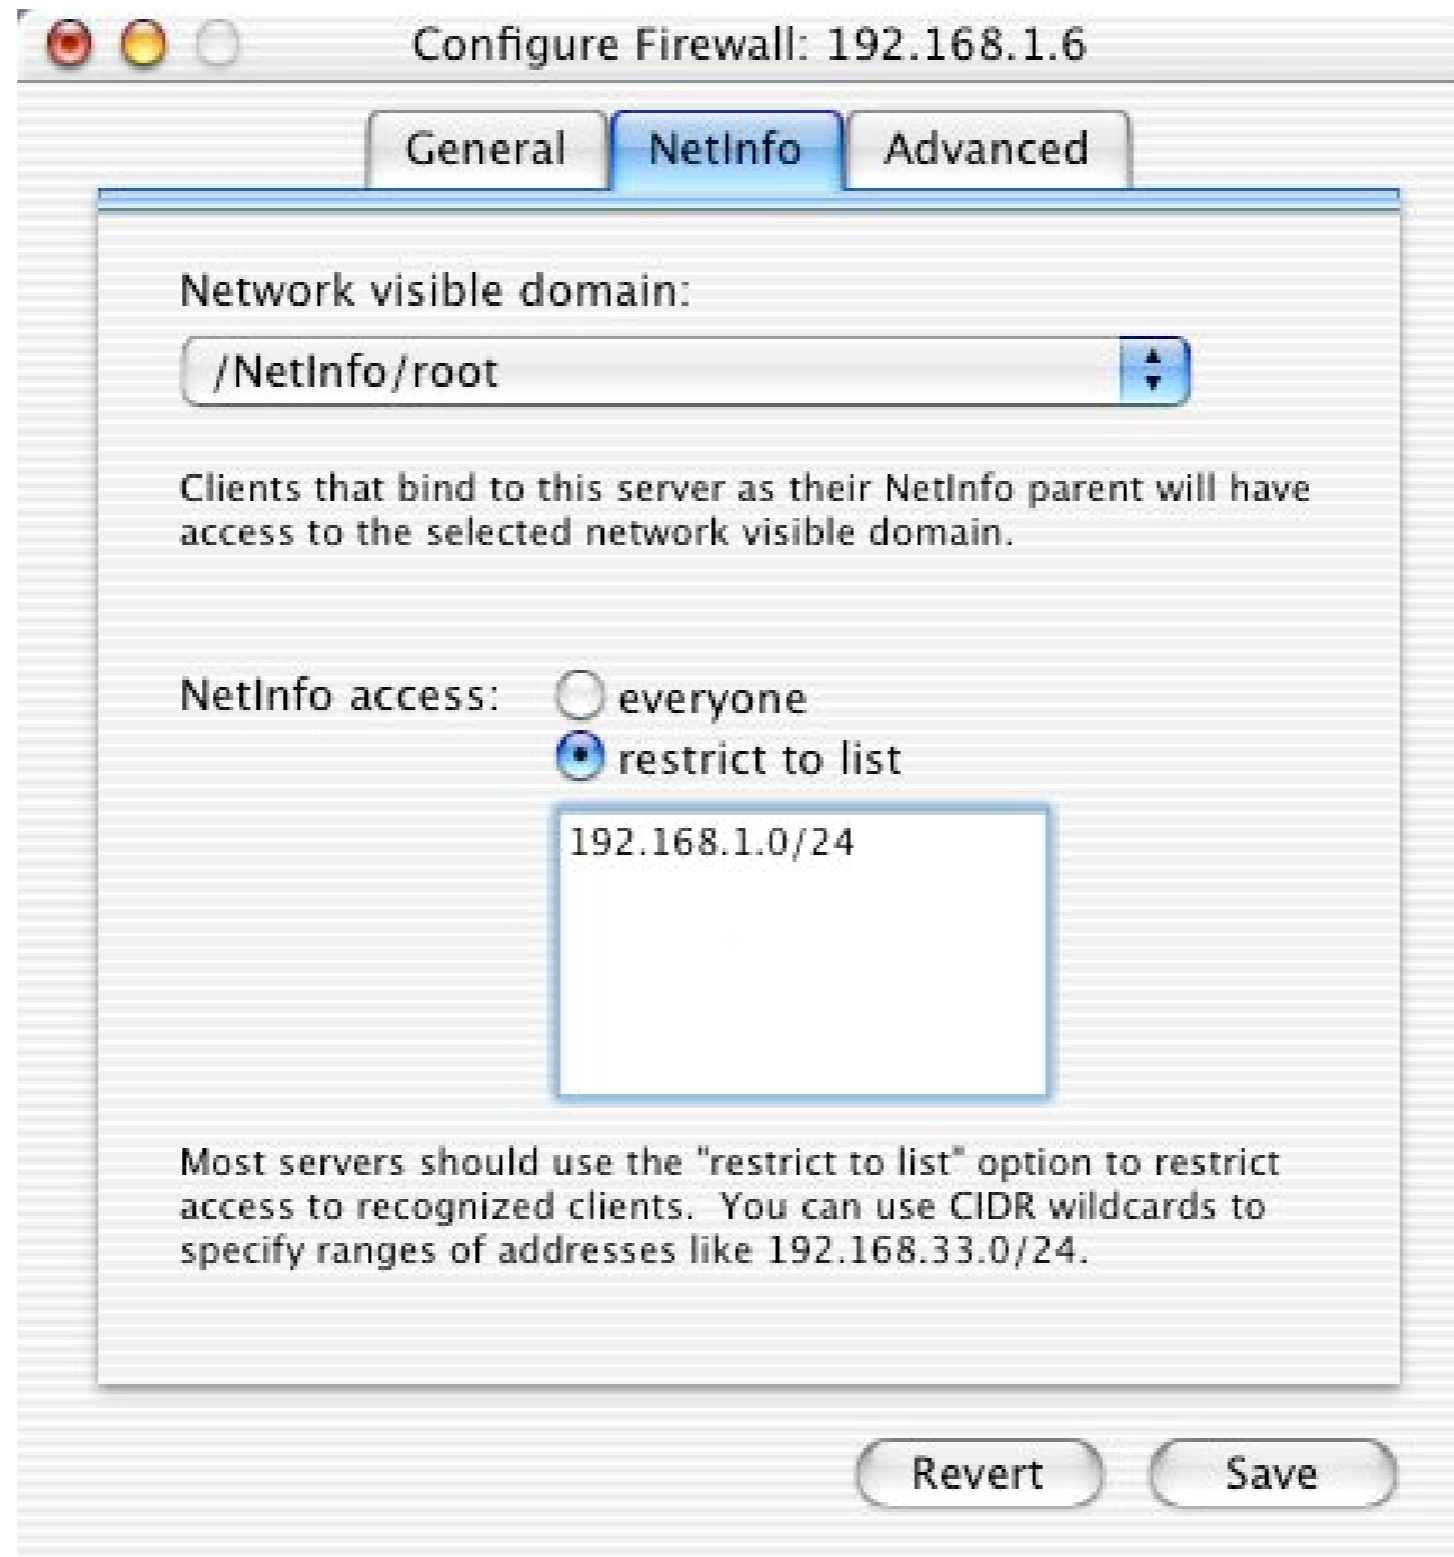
Configure Firewall: 192.168.1.6

General NetInfo Advanced

Network visible domain:

/NetInfo/root

Clients that bind to this server as their NetInfo parent will have access to the selected network visible domain.

NetInfo access: everyone
restrict to list

192.168.1.0/24

Most servers should use the "restrict to list" option to restrict access to recognized clients. You can use CIDR wildcards to specify ranges of addresses like 192.168.33.0/24.

Revert Save